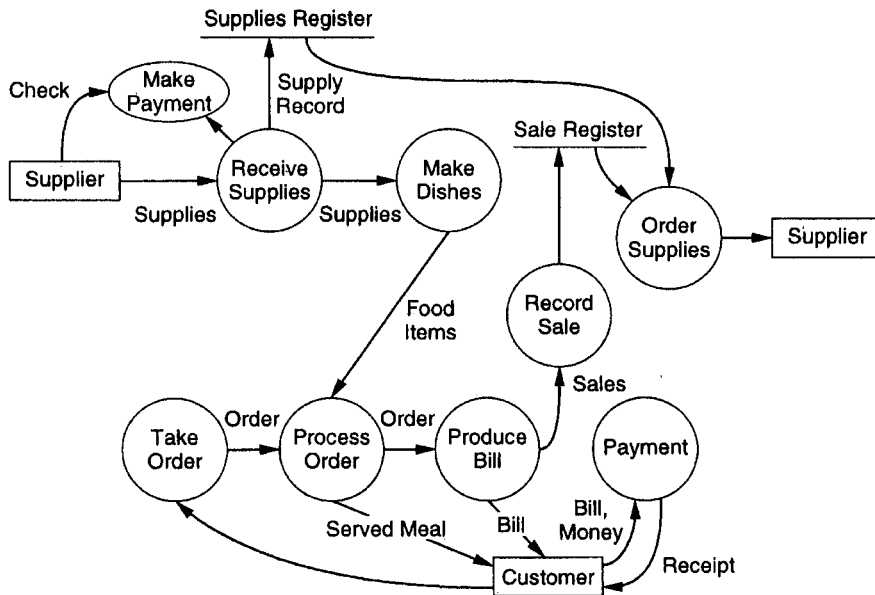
Supplies Register

Check

Make Payment

Supply Record

Sale Register

Supplier

Receive Supplies

Make Dishes

Supplies

Supplies

Order Supplies

Supplier

Food Items

Record Sale

Sales

Take Order

Order

Process Order

Order

Produce Bill

Payment

Served Meal

Bill

Bill, Money

Customer

Receipt